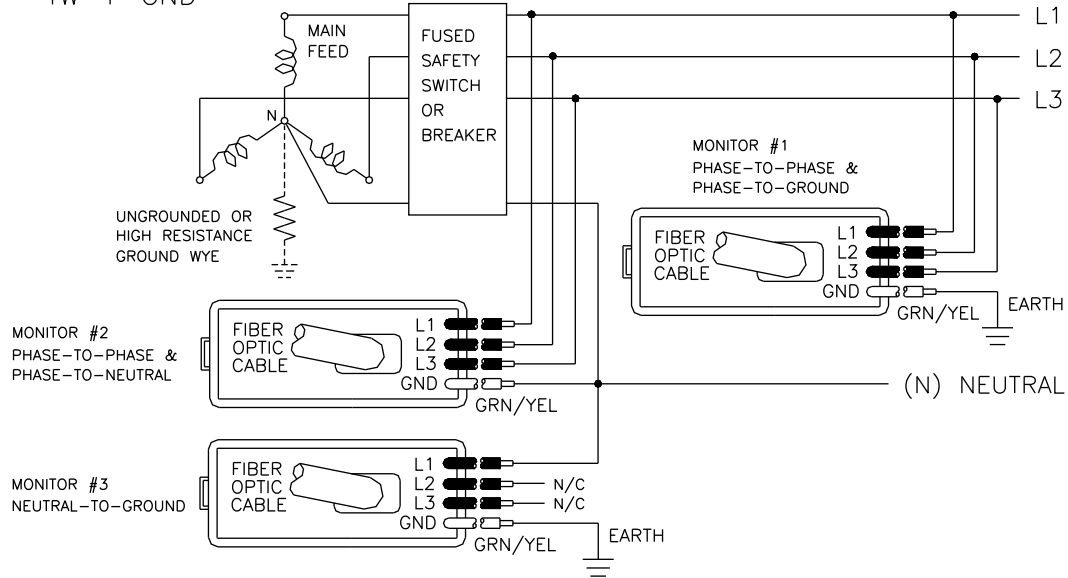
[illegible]W + GND

MAIN FEED

N

FUSED SAFETY SWITCH OR BREAKER

L1

L2

L3

UNGROUNDED OR HIGH RESISTANCE GROUND WYE

MONITOR #1
PHASE–TO–PHASE &
PHASE–TO–GROUND

FIBER OPTIC CABLE

L1
L2
L3
GND
GRN/YEL

EARTH

MONITOR #2
PHASE–TO–PHASE &
PHASE–TO–NEUTRAL

FIBER OPTIC CABLE

L1
L2
L3
GND
GRN/YEL

(N) NEUTRAL

MONITOR #3
NEUTRAL–TO–GROUND

FIBER OPTIC CABLE

L1
L2
L3
GND
GRN/YEL

N/C
N/C

EARTH